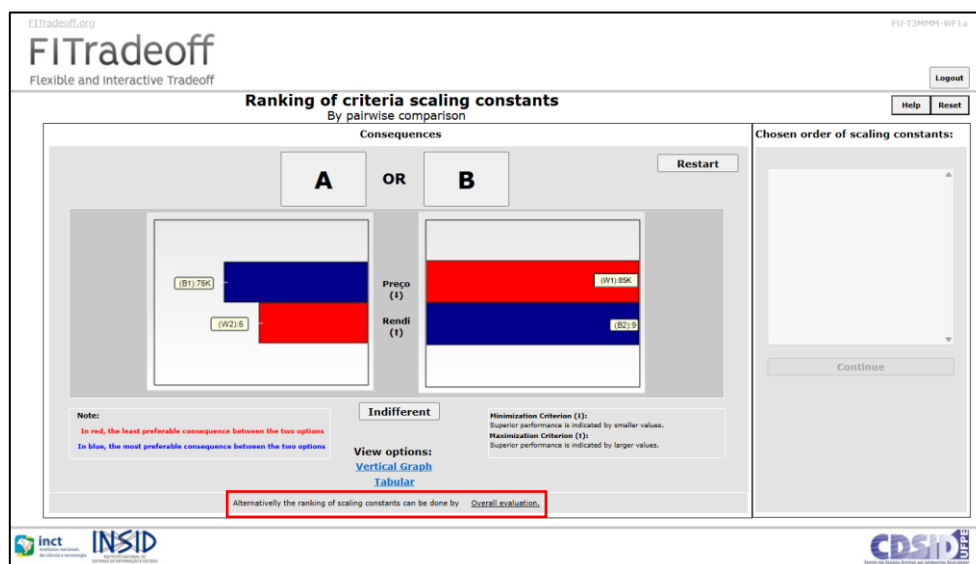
FITradeoff.org

FU-T3MMM-WF1a

FITradeoff
Flexible and Interactive Tradeoff

Logout

Ranking of criteria scaling constants
By pairwise comparison

Help Reset

Consequences

Chosen order of scaling constants:

A OR B

Restart

(B1):75K

(W2):6

Preço (↓)

Rendi (↑)

(W1):85K

(B2):9

Continue

Note:
In red, the least preferable consequence between the two options
In blue, the most preferable consequence between the two options

Indifferent

View options:
Vertical Graph
Tabular

Minimization Criterion (↓):
Superior performance is indicated by smaller values.
Maximization Criterion (↑):
Superior performance is indicated by larger values.

Alternatively the ranking of scaling constants can be done by Overall evaluation.

inct

INSID

CDSID UFPE